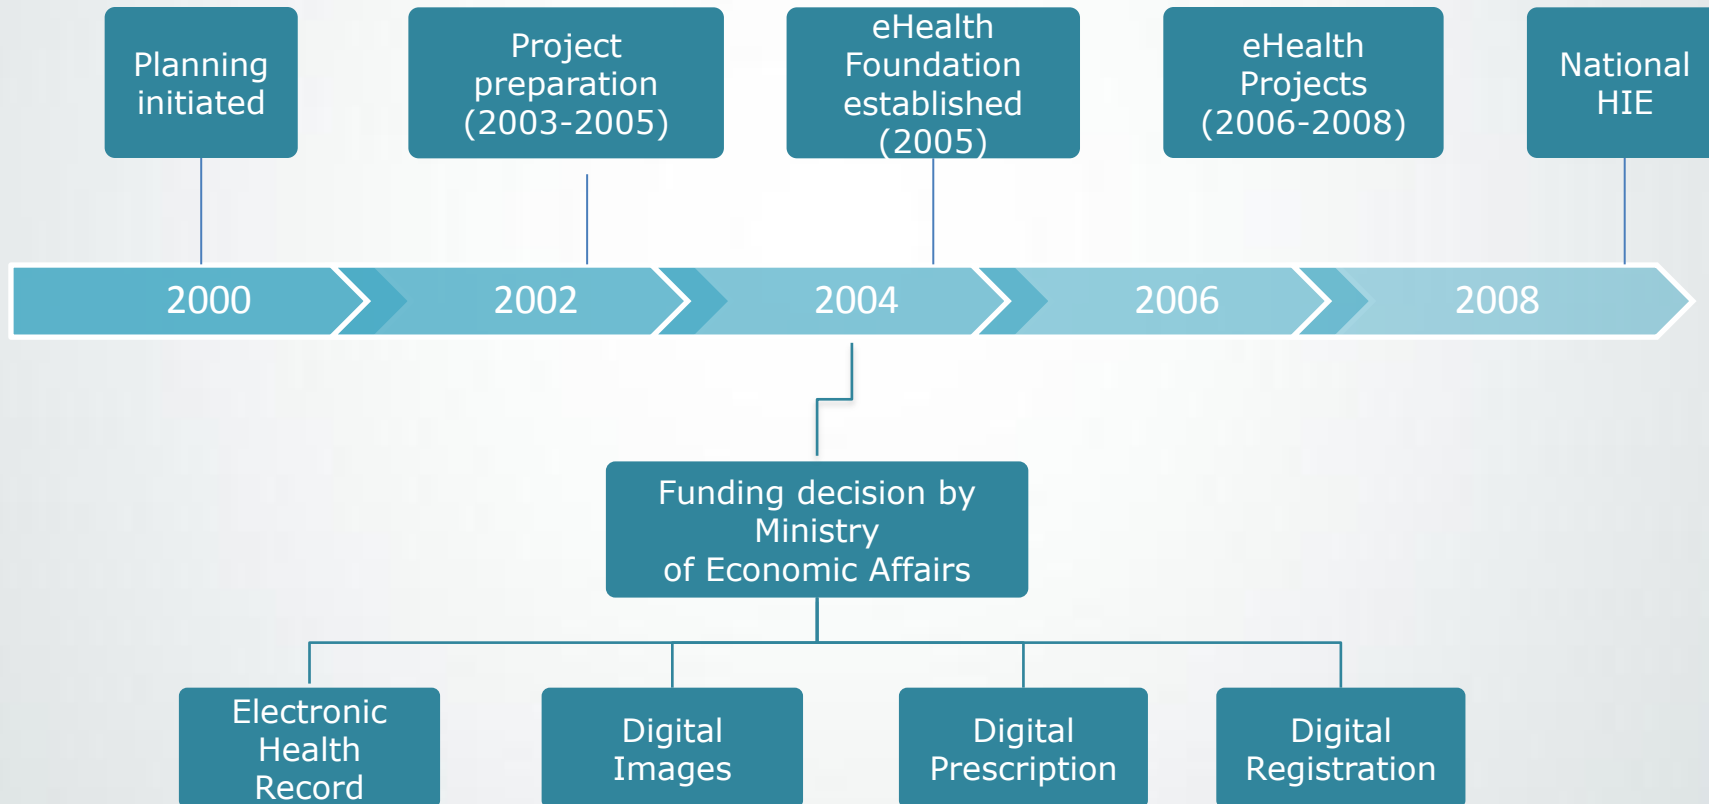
Planning initiated

Project preparation (2003-2005)

eHealth Foundation established (2005)

eHealth Projects (2006-2008)

National HIE

2000

2002

2004

2006

2008

Funding decision by Ministry of Economic Affairs

Electronic Health Record

Digital Images

Digital Prescription

Digital Registration